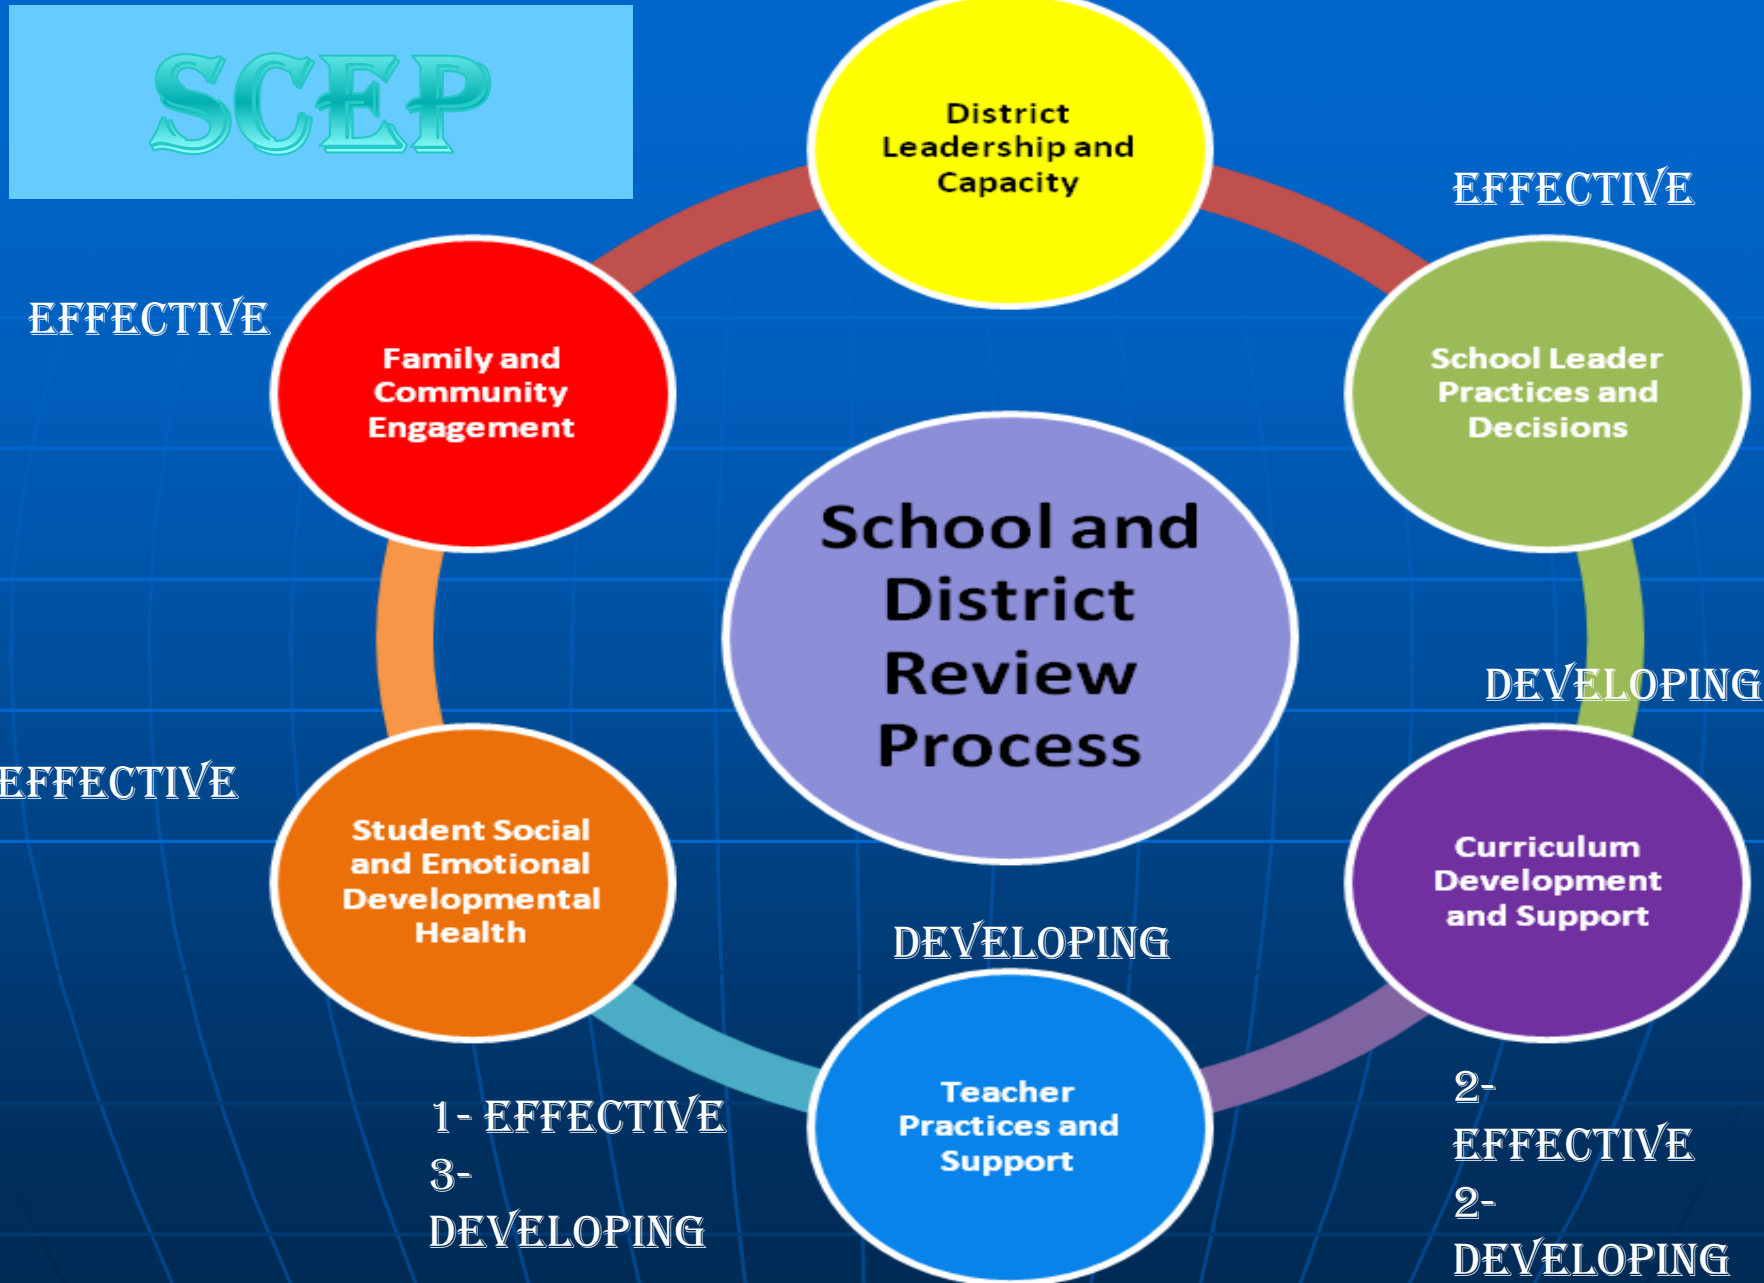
SCEP

District Leadership and Capacity

EFFECTIVE

EFFECTIVE

Family and Community Engagement

School Leader Practices and Decisions

School and District Review Process

DEVELOPING

EFFECTIVE

Student Social and Emotional Developmental Health

Curriculum Development and Support

DEVELOPING

Teacher Practices and Support

1- EFFECTIVE
3-
DEVELOPING

2-
EFFECTIVE
2-
DEVELOPING